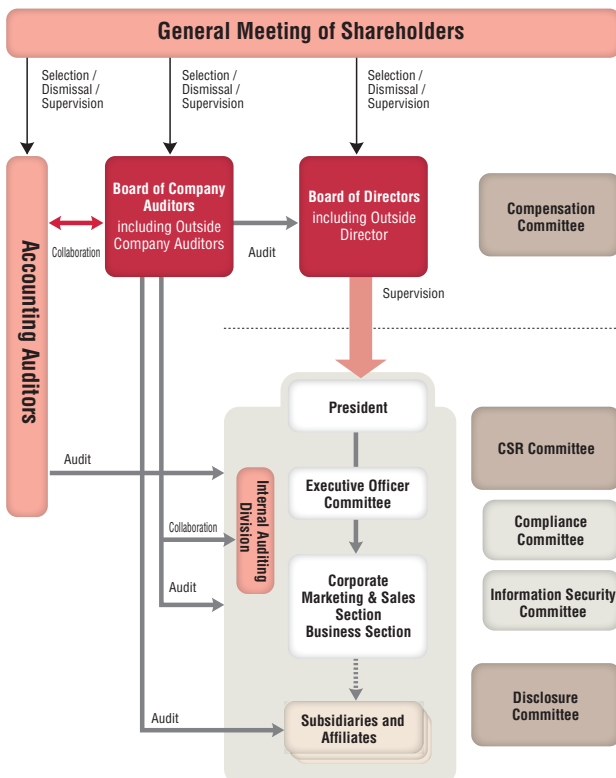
General Meeting of Shareholders

Selection / Dismissal / Supervision

Selection / Dismissal / Supervision

Selection / Dismissal / Supervision

Accounting Auditors

Collaboration

Board of Company Auditors including Outside Company Auditors

Audit

Board of Directors including Outside Director

Compensation Committee

Supervision

President

CSR Committee

Audit

Internal Auditing Division

Executive Officer Committee

Compliance Committee

Collaboration

Audit

Corporate Marketing & Sales Section Business Section

Information Security Committee

Disclosure Committee

Audit

Subsidiaries and Affiliates